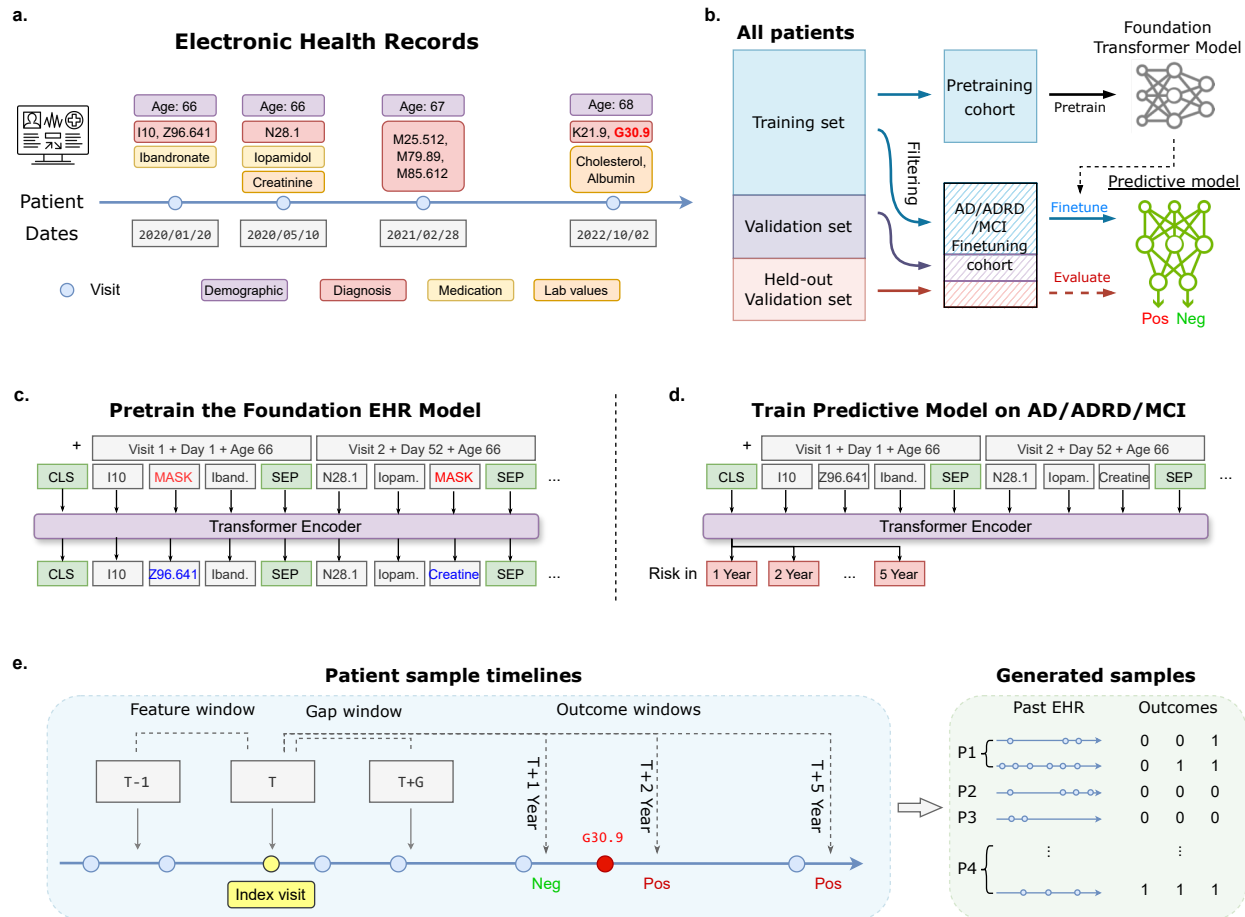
a.

Electronic Health Records

Age: 66
I10, Z96.641
Ibandronate

Age: 66
N28.1
Iopamidol
Creatinine

Age: 67
M25.512, M79.89, M85.612

Age: 68
K21.9, G30.9
Cholesterol, Albumin

Patient
Dates
2020/01/20
2020/05/10
2021/02/28
2022/10/02

Visit
Demographic
Diagnosis
Medication
Lab values

b.

All patients
Training set
Validation set
Held-out Validation set
Pretraining cohort
Filtering
AD/ADRD/MCI Finetuning cohort
Pretrain
Foundation Transformer Model
Predictive model
Finetune
Evaluate
Pos
Neg

c.

Pretrain the Foundation EHR Model

+
Visit 1 + Day 1 + Age 66
Visit 2 + Day 52 + Age 66
CLS
I10
MASK
Iband.
SEP
N28.1
Iopam.
MASK
SEP
...
Transformer Encoder
CLS
I10
Z96.641
Iband.
SEP
N28.1
Iopam.
Creatine
SEP
...

d.

Train Predictive Model on AD/ADRD/MCI

+
Visit 1 + Day 1 + Age 66
Visit 2 + Day 52 + Age 66
CLS
I10
Z96.641
Iband.
SEP
N28.1
Iopam.
Creatine
SEP
...
Transformer Encoder
Risk in
1 Year
2 Year
...
5 Year

e.

Patient sample timelines

Feature window
Gap window
Outcome windows
T-1
T
T+G
T+1 Year
T+2 Year
T+5 Year
G30.9
Index visit
Neg
Pos
Pos

Generated samples

Past EHR
Outcomes
P1
0 0 1
0 1 1
P2
0 0 0
P3
0 0 0
P4
⋮
⋮
1 1 1